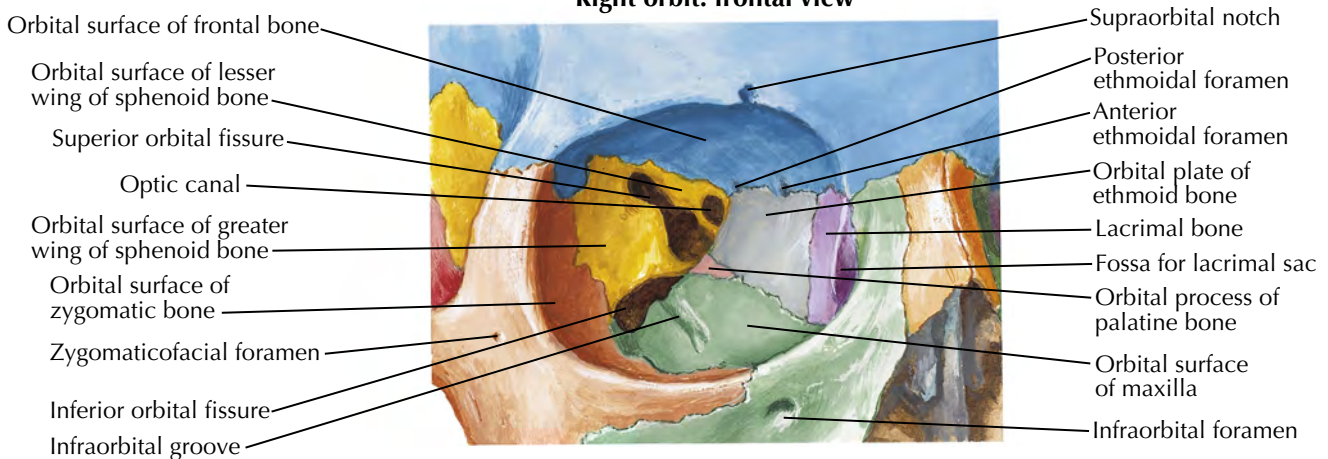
Right orbit: frontal view

Orbital surface of frontal bone

Orbital surface of lesser wing of sphenoid bone

Superior orbital fissure

Optic canal

Orbital surface of greater wing of sphenoid bone

Orbital surface of zygomatic bone

Zygomaticofacial foramen

Inferior orbital fissure

Infraorbital groove

Supraorbital notch

Posterior ethmoidal foramen

Anterior ethmoidal foramen

Orbital plate of ethmoid bone

Lacrimal bone

Fossa for lacrimal sac

Orbital process of palatine bone

Orbital surface of maxilla

Infraorbital foramen